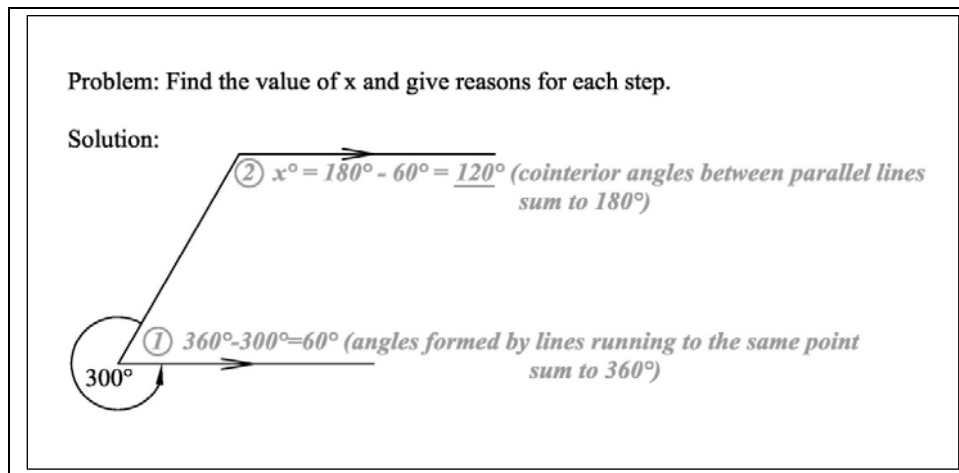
Problem: Find the value of x and give reasons for each step.

Solution:

② $x° = 180° - 60° = \underline{120°}$ (cointerior angles between parallel lines sum to 180°)

① $360°-300°=60°$ (angles formed by lines running to the same point sum to 360°)

300°